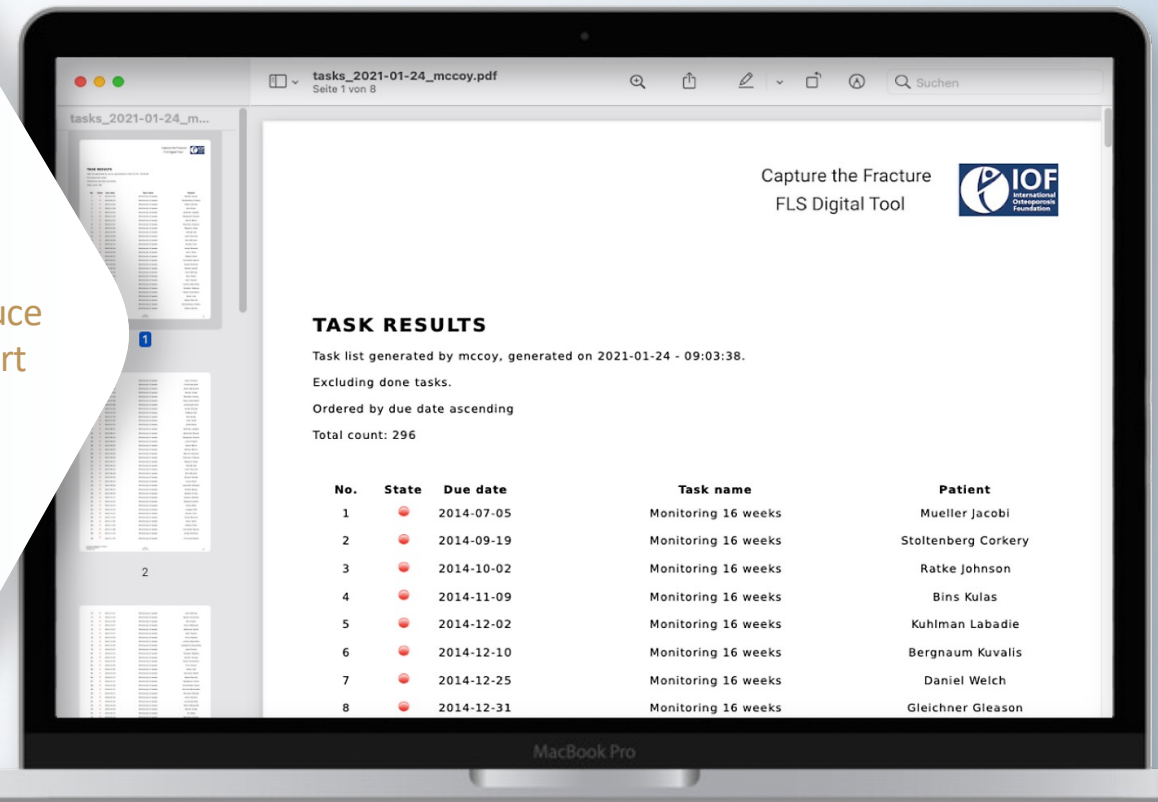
uce
rt

tasks_2021-01-24_mccoy.pdf
Seite 1 von 8

Suchen

tasks_2021-01-24_m...

1

2

Capture the Fracture
FLS Digital Tool

IOF International Osteoporosis Foundation

TASK RESULTS

Task list generated by mccoy, generated on 2021-01-24 - 09:03:38.

Excluding done tasks.

Ordered by due date ascending

Total count: 296

| No. | State | Due date | Task name | Patient |
|---|---|---|---|---|
| 1 | | 2014-07-05 | Monitoring 16 weeks | Mueller Jacobi |
| 2 | | 2014-09-19 | Monitoring 16 weeks | Stoltenberg Corkery |
| 3 | | 2014-10-02 | Monitoring 16 weeks | Ratke Johnson |
| 4 | | 2014-11-09 | Monitoring 16 weeks | Bins Kulas |
| 5 | | 2014-12-02 | Monitoring 16 weeks | Kuhlman Labadie |
| 6 | | 2014-12-10 | Monitoring 16 weeks | Bergnaum Kuvalis |
| 7 | | 2014-12-25 | Monitoring 16 weeks | Daniel Welch |
| 8 | | 2014-12-31 | Monitoring 16 weeks | Gleichner Gleason |

MacBook Pro